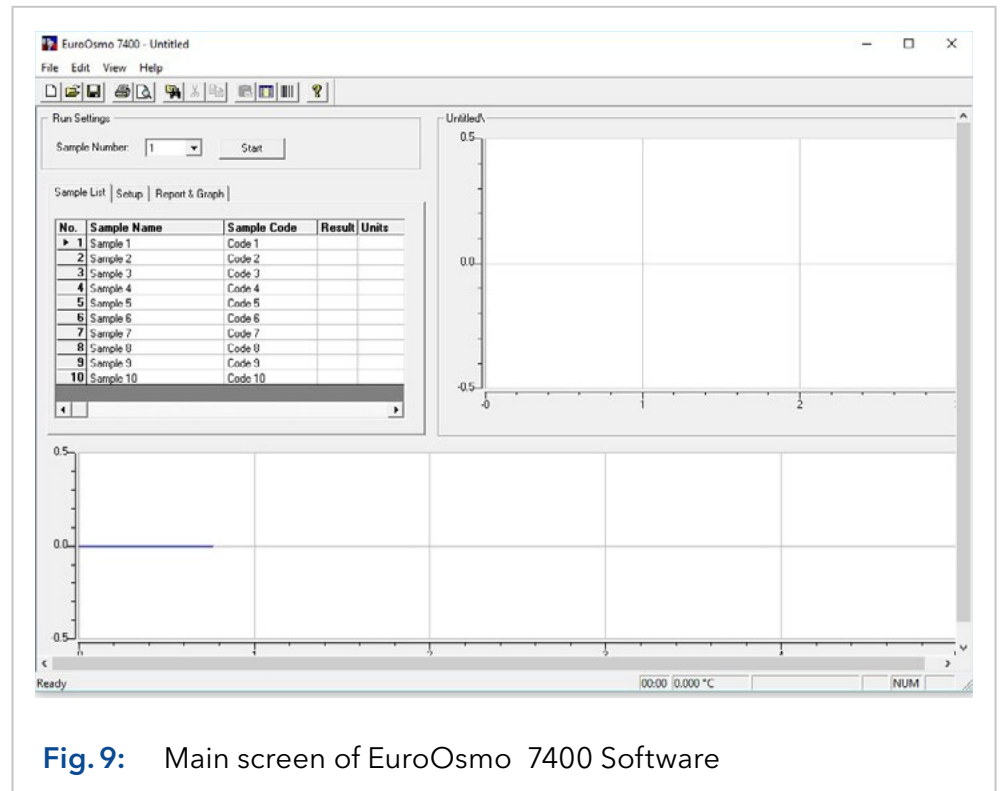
EuroOsmo 7400 - Untitled

File Edit View Help

Run Settings

Sample Number: 1

Start

Sample List | Setup | Report & Graph

| No. | Sample Name | Sample Code | Result | Units |
|---|---|---|---|---|
| 1 | Sample 1 | Code 1 | | |
| 2 | Sample 2 | Code 2 | | |
| 3 | Sample 3 | Code 3 | | |
| 4 | Sample 4 | Code 4 | | |
| 5 | Sample 5 | Code 5 | | |
| 6 | Sample 6 | Code 6 | | |
| 7 | Sample 7 | Code 7 | | |
| 8 | Sample 8 | Code 8 | | |
| 9 | Sample 9 | Code 9 | | |
| 10 | Sample 10 | Code 10 | | |

Untitled\

0.5

0.0

-0.5

0

1

2

0.5

0.0

-0.5

0

1

2

3

4

Ready

00:00 0.000 °C

NUM

Fig. 9: Main screen of EuroOsmo 7400 Software